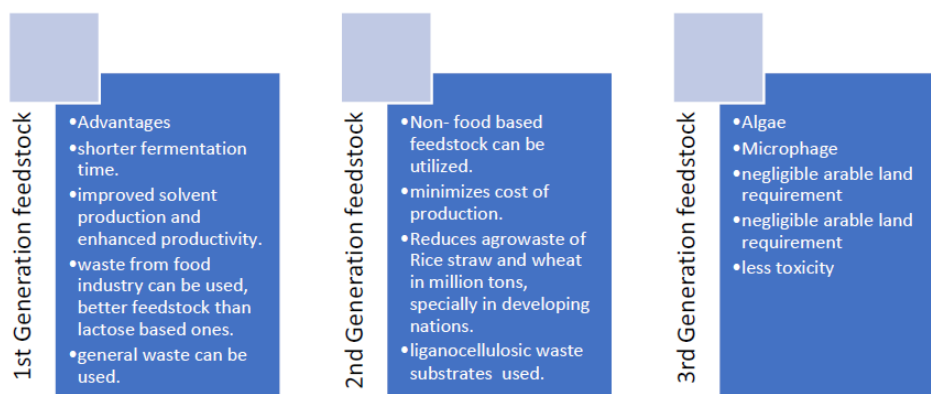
1st Generation feedstock

•Advantages
•shorter fermentation time.
•improved solvent production and enhanced productivity.
•waste from food industry can be used, better feedstock than lactose based ones.
•general waste can be used.

2nd Generation feedstock

•Non- food based feedstock can be utilized.
•minimizes cost of production.
•Reduces agrowaste of Rice straw and wheat in million tons, specially in developing nations.
•liganocellulosic waste substrates used.

3rd Generation feedstock

•Algae
•Microphage
•negligible arable land requirement
•negligible arable land requirement
•less toxicity